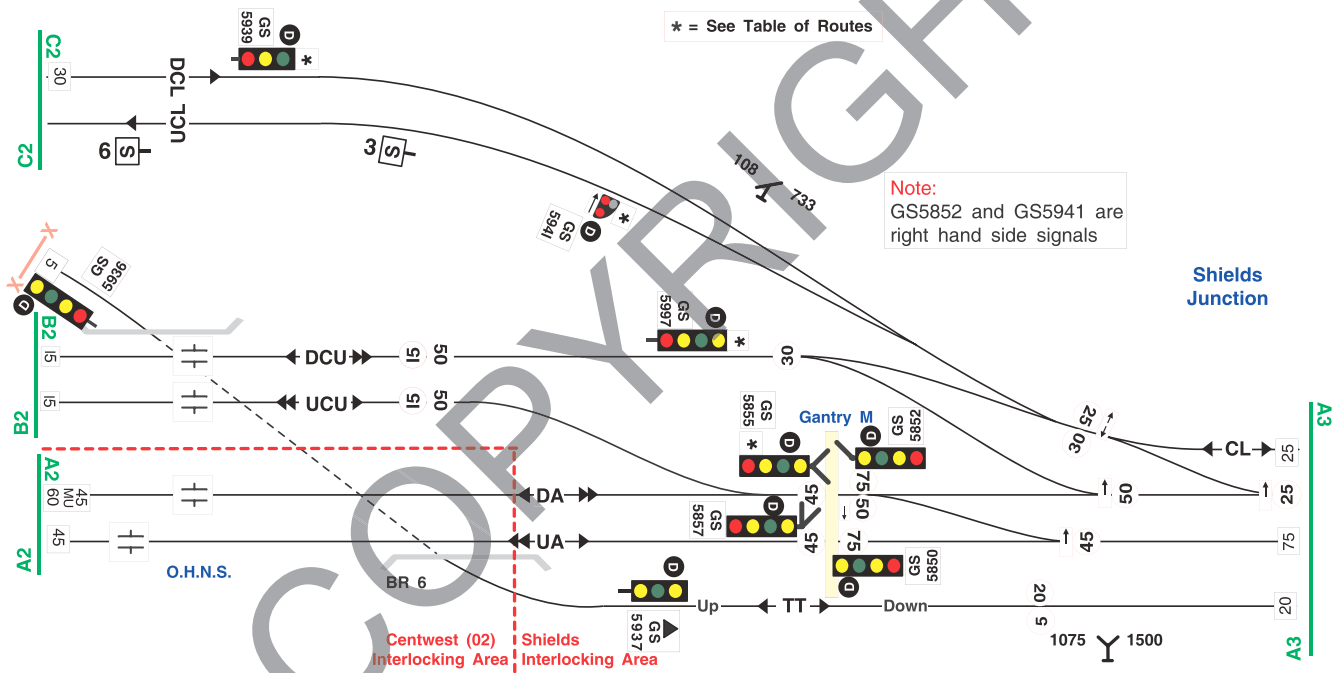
* = See Table of Routes

C2
30
DCL
GS 5939
D
*
UCL
C2
6 S
3 S
108
733
GS 5941
D
*
Note:
GS5852 and GS5941 are right hand side signals

Shields Junction

5
GS 5936
D
B2
15
DCU
15
50
GS 5997
D
*
30
B2
15
UCU
15
50
GS 5855
*
D
Gantry M
GS 5852
D
25
30
CL
25
A3
A2
45 MU 60
DA
45
75
50
50
25
GS 5857
D
50
A2
45
UA
45
75
45
75
O.H.N.S.
GS 5850
D
BR 6
D
Up
TT
Down
20
20
5
GS 5937
1075
1500
A3
Centwest (02) Interlocking Area
Shields Interlocking Area
COPYRIGHT